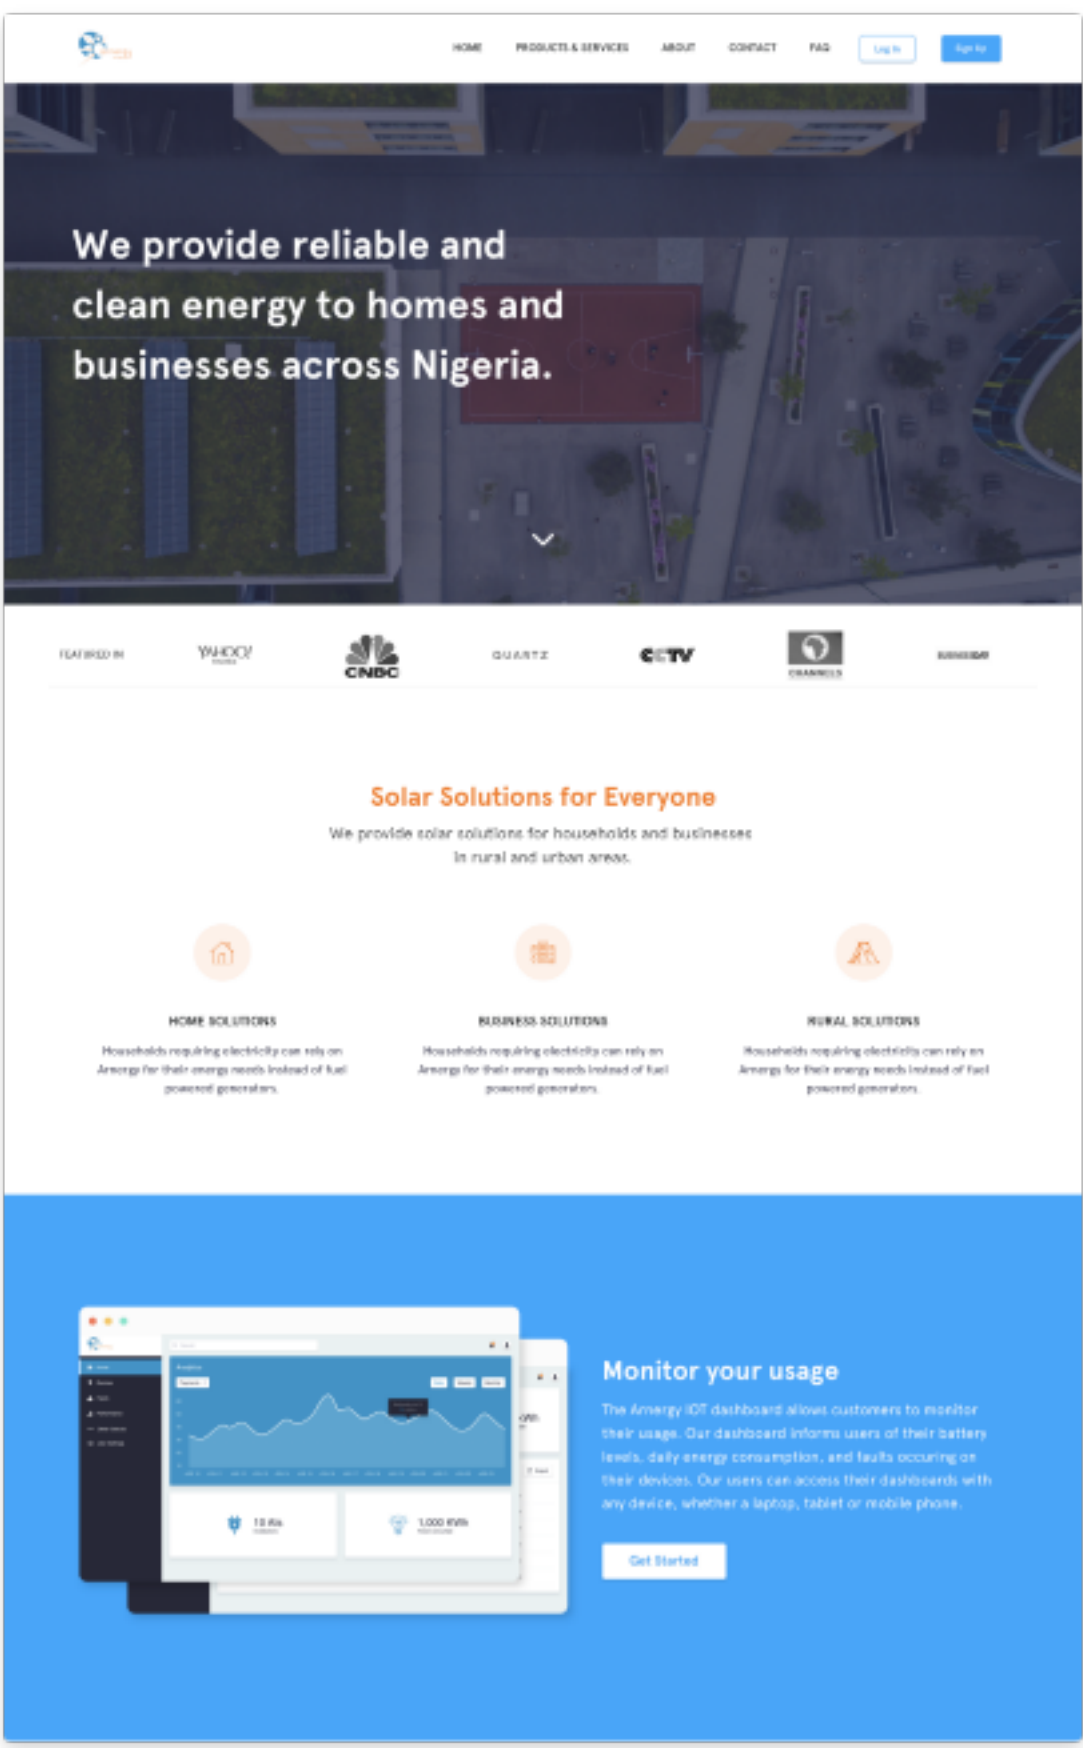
HOME PRODUCTS & SERVICES ABOUT CONTACT FAQ Log In Sign Up

We provide reliable and clean energy to homes and businesses across Nigeria.

FEATURED IN YAHOO! CNBC QUARTZ CCTV CHANNELS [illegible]

Solar Solutions for Everyone

We provide solar solutions for households and businesses in rural and urban areas.

HOME SOLUTIONS

Households requiring electricity can rely on Amergy for their energy needs instead of fuel powered generators.

BUSINESS SOLUTIONS

Households requiring electricity can rely on Amergy for their energy needs instead of fuel powered generators.

RURAL SOLUTIONS

Households requiring electricity can rely on Amergy for their energy needs instead of fuel powered generators.

Monitor your usage

The Amergy IOT dashboard allows customers to monitor their usage. Our dashboard informs users of their battery levels, daily energy consumption, and faults occuring on their devices. Our users can access their dashboards with any device, whether a laptop, tablet or mobile phone.

Get Started

10 Kw

1,000 KWh